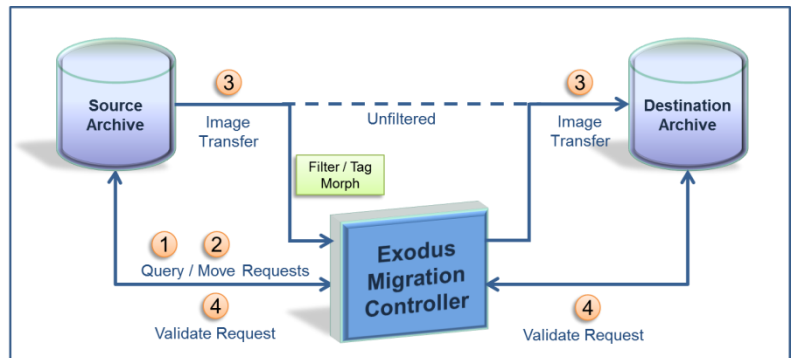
Source Archive

3

Image Transfer

Unfiltered

3

Image Transfer

Destination Archive

Filter / Tag Morph

1 2

Query / Move Requests

Exodus Migration Controller

4

Validate Request

4

Validate Request